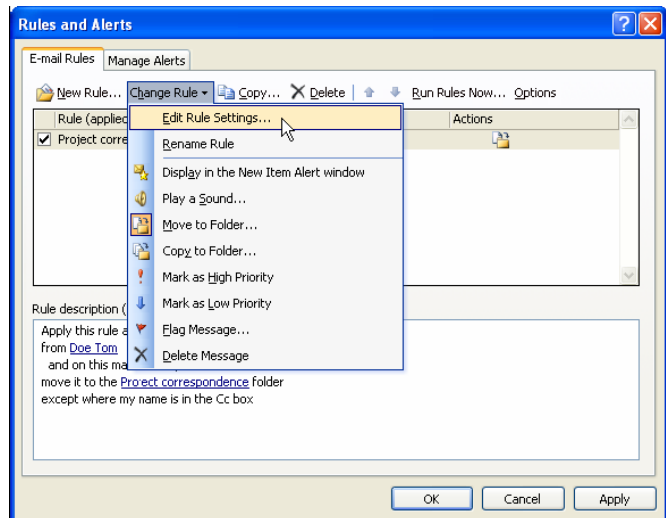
Rules and Alerts

E-mail Rules | Manage Alerts

New Rule... Change Rule ▾ Copy... Delete Run Rules Now... Options

Rule (applied
Project corre

Actions

Edit Rule Settings...
Rename Rule
Display in the New Item Alert window
Play a Sound...
Move to Folder...
Copy to Folder...
Mark as High Priority
Mark as Low Priority
Flag Message...
Delete Message

Rule description (

Apply this rule a
from Doe Tom
and on this ma
move it to the Project correspondence folder
except where my name is in the Cc box

OK Cancel Apply